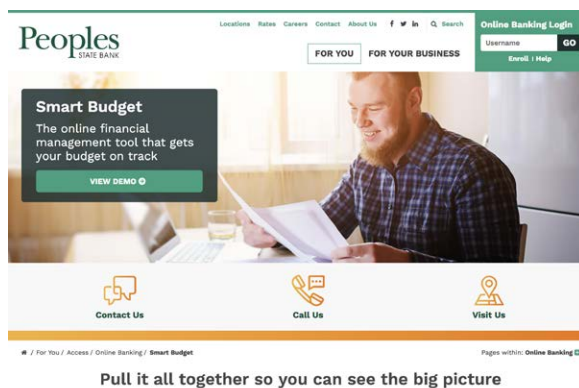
Peoples
STATE BANK

Locations Rates Careers Contact About Us f in Search

FOR YOU FOR YOUR BUSINESS

Online Banking Login
Username GO
Enroll | Help

Smart Budget
The online financial management tool that gets your budget on track
VIEW DEMO

Contact Us
Call Us
Visit Us

/ For You / Access / Online Banking / Smart Budget

Pages within: Online Banking

Pull it all together so you can see the big picture